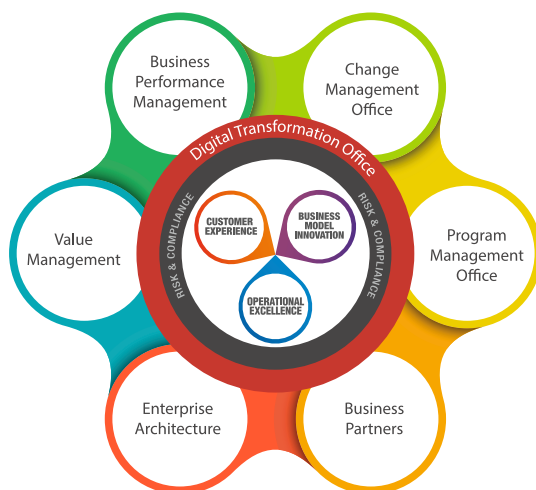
Business Performance Management

Change Management Office

Digital Transformation Office

RISK & COMPLIANCE

CUSTOMER EXPERIENCE

BUSINESS MODEL INNOVATION

RISK & COMPLIANCE

Value Management

Program Management Office

OPERATIONAL EXCELLENCE

Enterprise Architecture

Business Partners